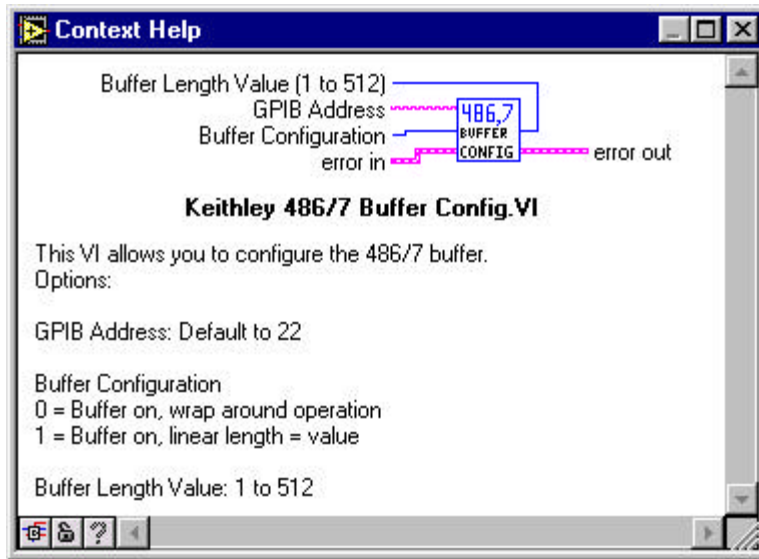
Context Help

Buffer Length Value (1 to 512)
GPIB Address
Buffer Configuration
error in
486,7
BUFFER
CONFIG
error out

Keithley 486/7 Buffer Config.VI

This VI allows you to configure the 486/7 buffer.
Options:

GPIB Address: Default to 22

Buffer Configuration
0 = Buffer on, wrap around operation
1 = Buffer on, linear length = value

Buffer Length Value: 1 to 512